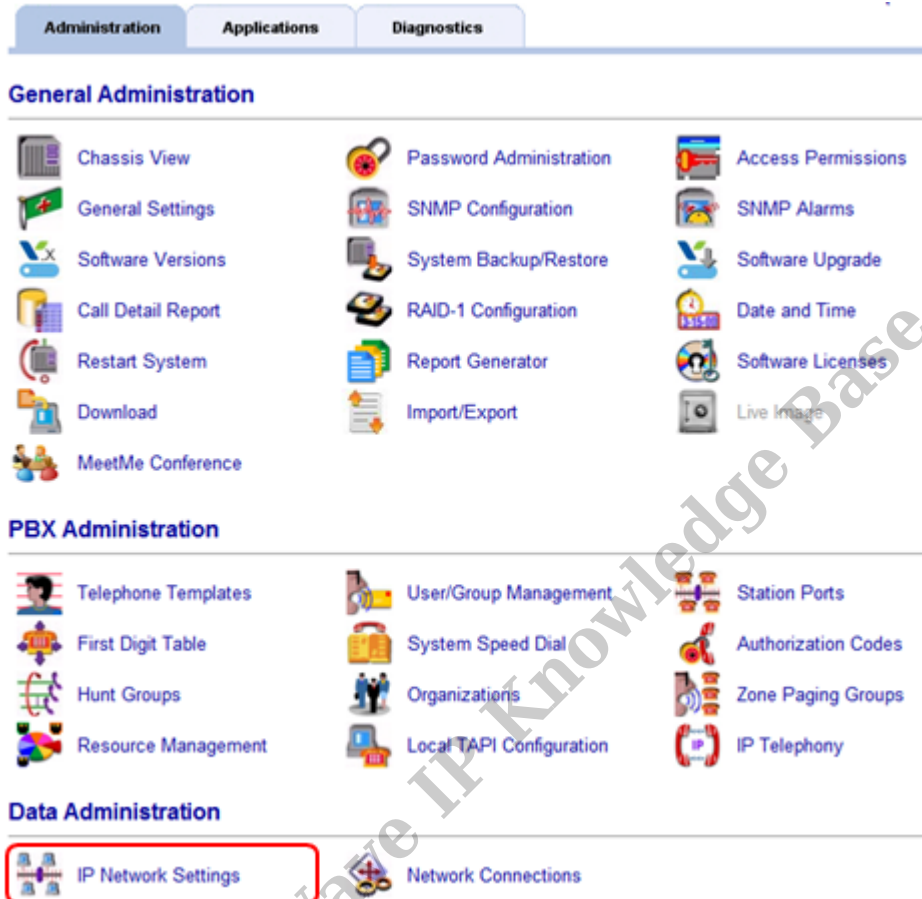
Administration | Applications | Diagnostics

General Administration

Chassis View
Password Administration
Access Permissions
General Settings
SNMP Configuration
SNMP Alarms
Software Versions
System Backup/Restore
Software Upgrade
Call Detail Report
RAID-1 Configuration
Date and Time
Restart System
Report Generator
Software Licenses
Download
Import/Export
Live Image
MeetMe Conference

PBX Administration

Telephone Templates
User/Group Management
Station Ports
First Digit Table
System Speed Dial
Authorization Codes
Hunt Groups
Organizations
Zone Paging Groups
Resource Management
Local TAPI Configuration
IP Telephony

Data Administration

IP Network Settings
Network Connections

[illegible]ave IP Knowledge Base